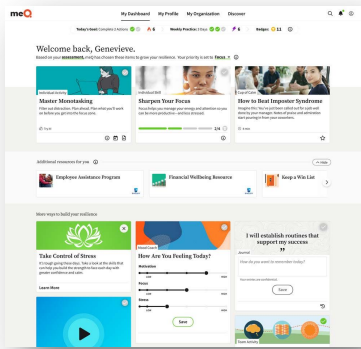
meQ

My Dashboard My Profile My Organization Discover

Today's Goal: Complete 2 Actions 4 Weekly Practice: 3 Days 8 Badges 11

Welcome back, Genevieve.

Based on your assessment, meQ has chosen these items to grow your resilience. Your priority is set to Focus.

Individual Activity
Master Monotasking
Filter out distractions. Plan ahead. Then what you'll work on before you get into the focus zone.

Individual Skill
Sharpen Your Focus
Focus helps you manage your energy and attention so you can be more productive – and less stressed.

2/4

Cup of Calm
How to Beat Imposter Syndrome
Imagine this: You've just been called out for a job well done by your manager. Waves of praise and admiration start pouring in from your coworkers.

Additional resources for you

Employee Assistance Program

Financial Wellbeing Resource

Keep a Win List

More ways to build your resilience

Take Control of Stress
It's tough going these days. Take a look at the skills that can help you build the strength to face each day with greater confidence and calm.

Learn More

Mood Check
How Are You Feeling Today?
Motivation
Focus
Stress
Save

I will establish routines that support my success

Journal
How do you want to remember today?

Save